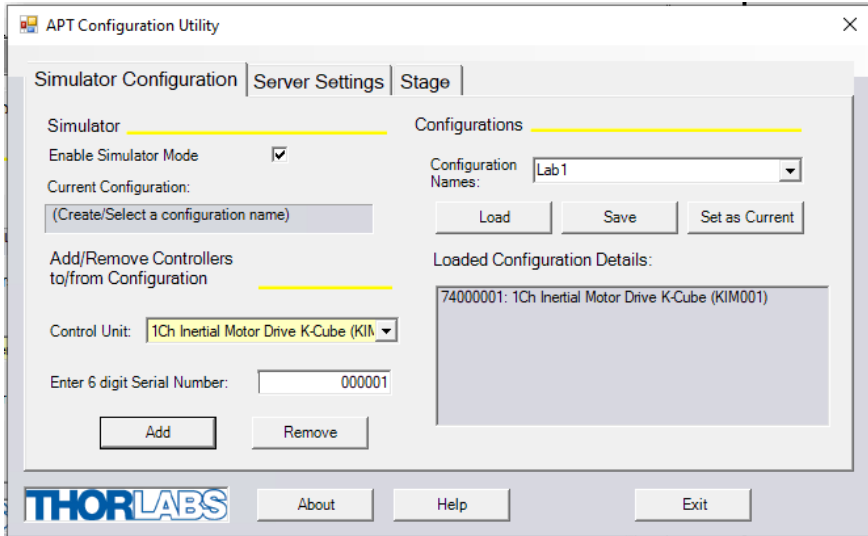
APT Configuration Utility

Simulator Configuration | Server Settings | Stage

Simulator

Enable Simulator Mode ☑

Current Configuration:

(Create/Select a configuration name)

Add/Remove Controllers to/from Configuration

Control Unit: 1Ch Inertial Motor Drive K-Cube (KIM

Enter 6 digit Serial Number: 000001

Add

Remove

Configurations

Configuration Names: Lab1

Load

Save

Set as Current

Loaded Configuration Details:

74000001: 1Ch Inertial Motor Drive K-Cube (KIM001)

THORLABS

About

Help

Exit